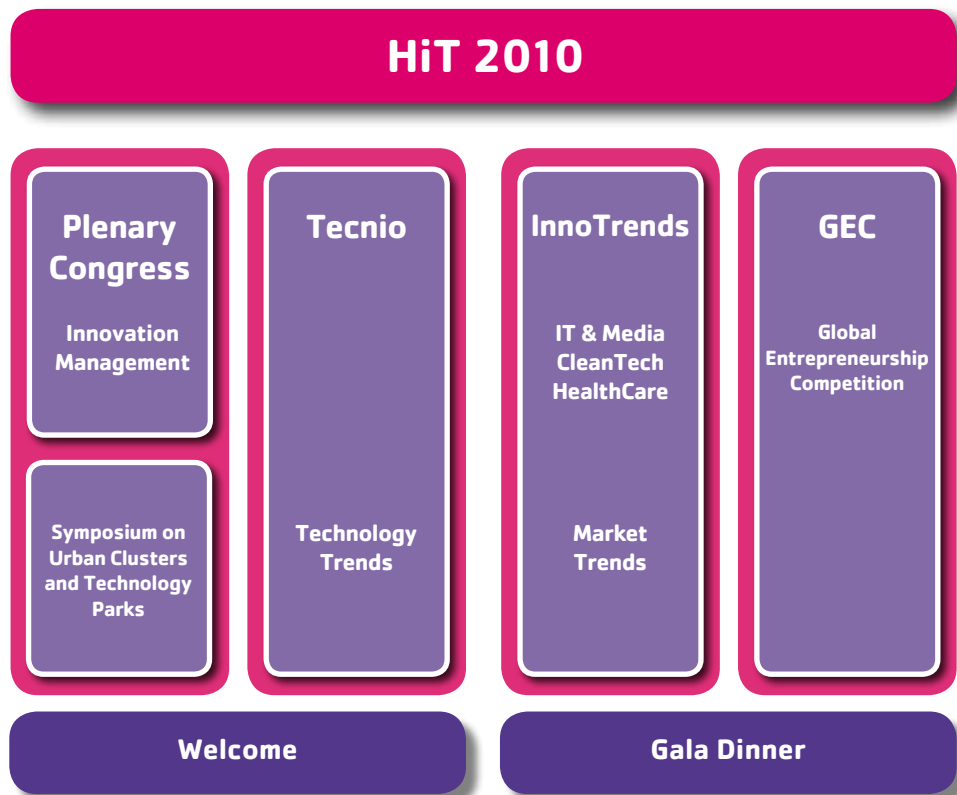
HiT 2010

Plenary Congress

Innovation Management

Symposium on Urban Clusters and Technology Parks

Tecnio

Technology Trends

InnoTrends

IT & Media
CleanTech
HealthCare

Market Trends

GEC

Global Entrepreneurship Competition

Welcome

Gala Dinner